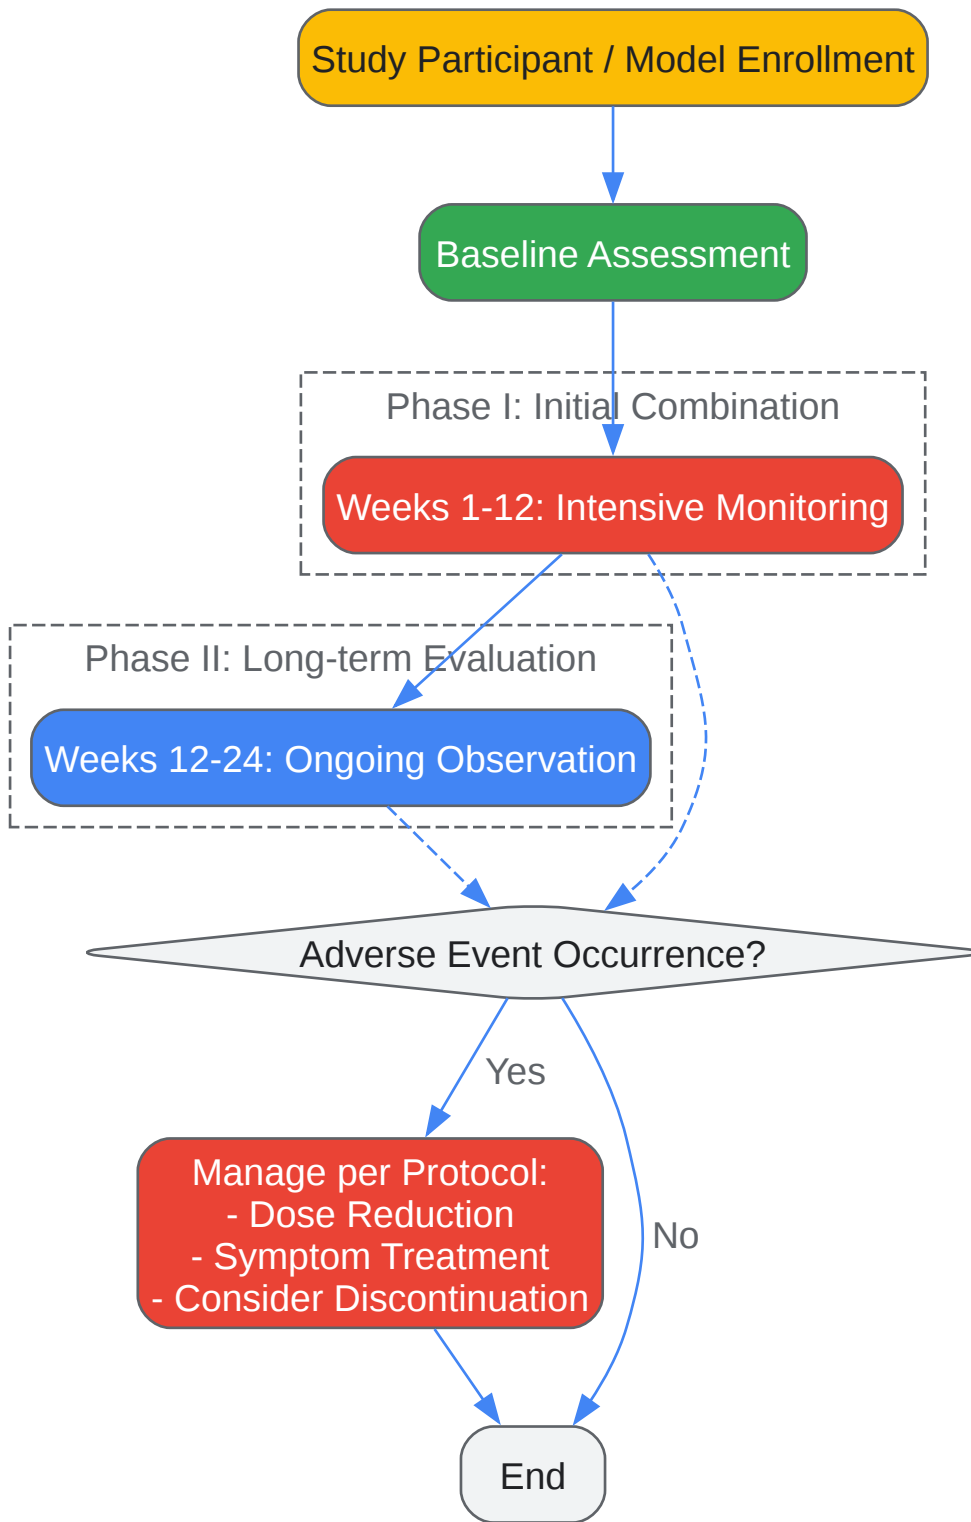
Study Participant / Model Enrollment

Baseline Assessment

Phase I: Initial Combination

Weeks 1-12: Intensive Monitoring

Phase II: Long-term Evaluation

Weeks 12-24: Ongoing Observation

Adverse Event Occurrence?

Yes

Manage per Protocol:
- Dose Reduction
- Symptom Treatment
- Consider Discontinuation

No

End